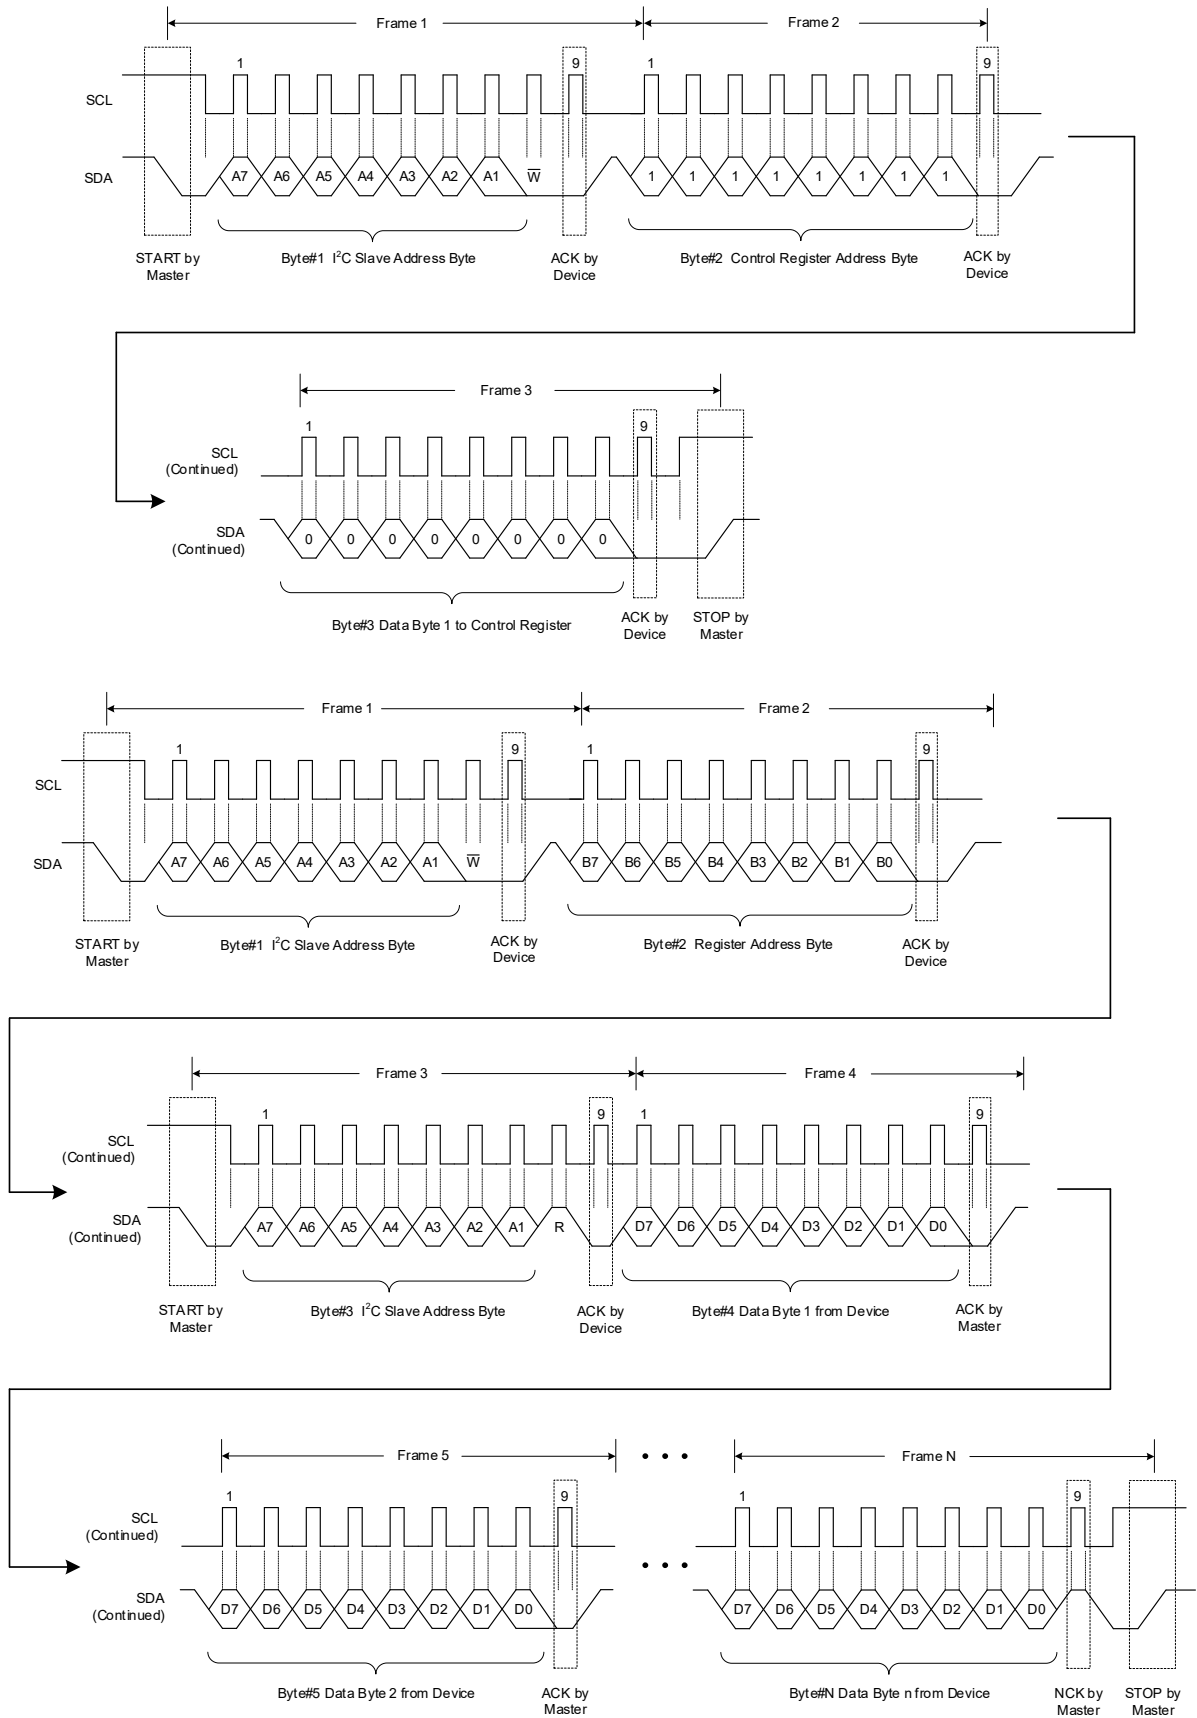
Frame 1

Frame 2

1

9

1

9

SCL

SDA

A7 A6 A5 A4 A3 A2 A1 $\overline{W}$

1 1 1 1 1 1 1 1

START by Master

Byte#1 I$^2$C Slave Address Byte

ACK by Device

Byte#2 Control Register Address Byte

ACK by Device

Frame 3

1

9

SCL (Continued)

SDA (Continued)

0 0 0 0 0 0 0 0

Byte#3 Data Byte 1 to Control Register

ACK by Device

STOP by Master

Frame 1

Frame 2

1

9

1

9

SCL

SDA

A7 A6 A5 A4 A3 A2 A1 $\overline{W}$

B7 B6 B5 B4 B3 B2 B1 B0

START by Master

Byte#1 I$^2$C Slave Address Byte

ACK by Device

Byte#2 Register Address Byte

ACK by Device

Frame 3

Frame 4

1

9

1

9

SCL (Continued)

SDA (Continued)

A7 A6 A5 A4 A3 A2 A1 R

D7 D6 D5 D4 D3 D2 D1 D0

START by Master

Byte#3 I$^2$C Slave Address Byte

ACK by Device

Byte#4 Data Byte 1 from Device

ACK by Master

Frame 5

Frame N

1

9

1

9

SCL (Continued)

SDA (Continued)

D7 D6 D5 D4 D3 D2 D1 D0

D7 D6 D5 D4 D3 D2 D1 D0

Byte#5 Data Byte 2 from Device

ACK by Master

Byte#N Data Byte n from Device

NCK by Master

STOP by Master